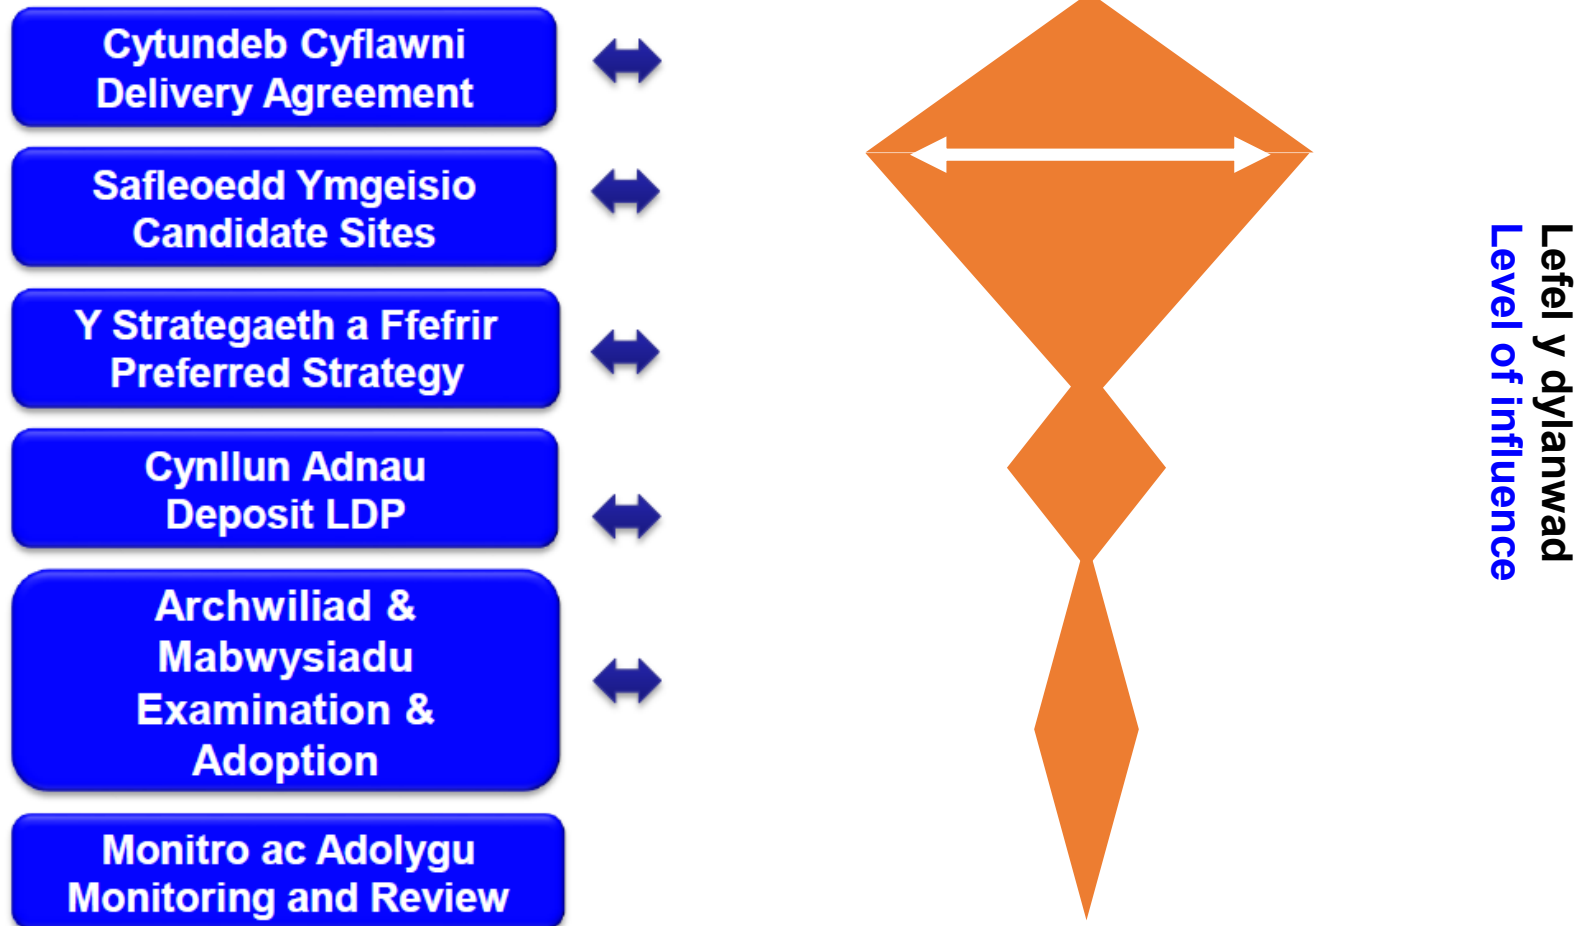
Cytundeb Cyflawni
Delivery Agreement

Safleoedd Ymgeisio
Candidate Sites

Y Strategaeth a Ffefrir
Preferred Strategy

Cynllun Adnau
Deposit LDP

Archwiliad & Mabwysiadu
Examination & Adoption

Monitro ac Adolygu
Monitoring and Review

Lefel y dylanwad
Level of influence